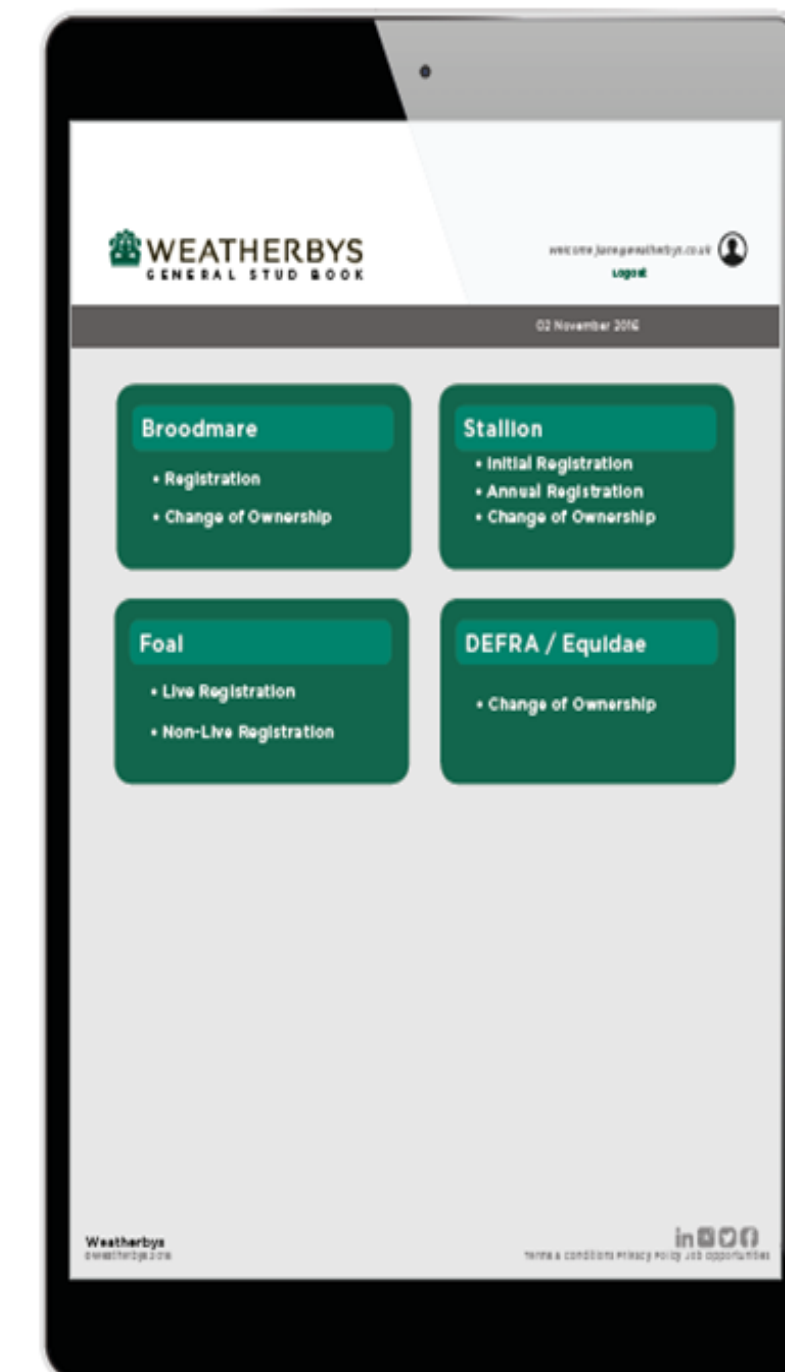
WEATHERBYS
GENERAL STUD BOOK

welcome jane@weatherbys.co.uk
Logout

02 November 2016

Broodmare
• Registration
• Change of Ownership

Stallion
• Initial Registration
• Annual Registration
• Change of Ownership

Foal
• Live Registration
• Non-Live Registration

DEFRA / Equidae
• Change of Ownership

Weatherbys
© weatherbys 2016

Terms & Conditions Privacy Policy Job Opportunities